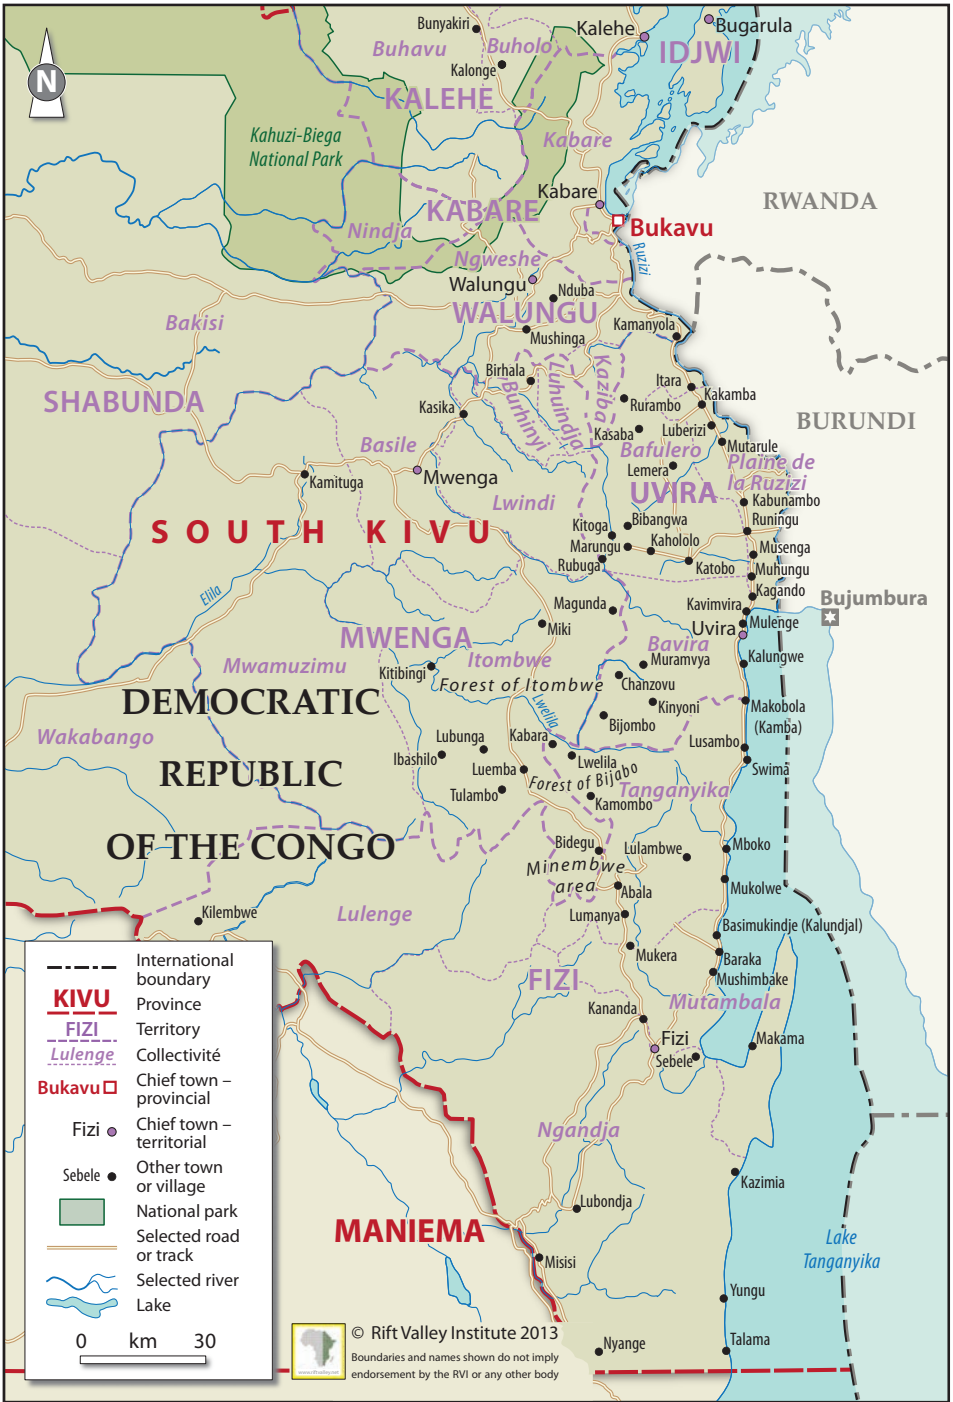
N

Bunyakiri
Kalehe
Bugarula
Buhavu
Buholo
Kalonge
IDJWI
KALEHE
Kahuzi-Biega National Park
Kabare
RWANDA
Kabare
Bukavu
KABARE
Nindja
Ruzizi
Ngweshe
Walungu
Nduba
WALUNGU
Bakisi
Kamanyola
Mushinga
SHABUNDA
Birhala
Burhinyi
Luhundja
Kaziba
Itara
Kakamba
BURUNDI
Kasika
Ruramba
Kasaba
Luberizi
Mutarule
Basile
Bafulero
Lemera
Plaine de la Ruzizi
Kamituga
Mwenga
UVIRA
Kabunambo
Lwindi
Runingu
SOUTH KIVU
Kitoga
Bibangwa
Marungu
Kaholololo
Musenga
Rubuga
Katobo
Muhungu
Elila
Kagando
Magunda
Kavimvira
Bujumbura
Uvira
Mulenge
Miki
MWENGA
Bavira
Muramvya
Kalungwe
Mwamuzimu
Itombwe
Kitibingi
Forest of Itombwe
Chanzovu
DEMOCRATIC
Kinyoni
Makobola (Kamba)
Wakabango
Bijombo
Lubunga
Kabara
Lusambo
Elila
REPUBLIC
Ibashilo
Lwelila
Swima
Luemba
Forest of Bijabo
Tulambo
Tanganyika
Kamombo
OF THE CONGO
Bidegu
Lulambwe
Mboko
Minembwe area
Abala
Mukolwe
Kilembwe
Lulenge
Lumanya
Basimukindje (Kalundjal)
Mukera
Baraka
FIZI
Mushimbake
Kananda
Mutambala
Fizi
Makama
Sebele
Ngandja
Kazimia
Lubondja
MANIEMA
Lake Tanganyika
Misisi
Yungu
Nyange
Talama

International boundary
KIVU Province
FIZI Territory
Lulenge Collectivité
Bukavu Chief town – provincial
Fizi Chief town – territorial
Sebele Other town or village
National park
Selected road or track
Selected river
Lake
0 km 30

© Rift Valley Institute 2013
Boundaries and names shown do not imply endorsement by the RVI or any other body